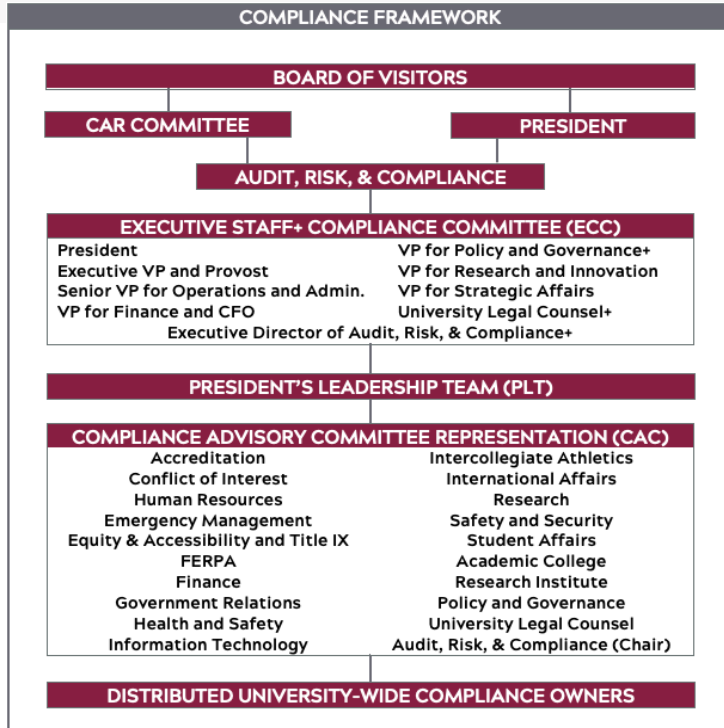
COMPLIANCE FRAMEWORK

BOARD OF VISITORS

CAR COMMITTEE

PRESIDENT

AUDIT, RISK, & COMPLIANCE

EXECUTIVE STAFF+ COMPLIANCE COMMITTEE (ECC)

President
Executive VP and Provost
Senior VP for Operations and Admin.
VP for Finance and CFO

VP for Policy and Governance+
VP for Research and Innovation
VP for Strategic Affairs
University Legal Counsel+

Executive Director of Audit, Risk, & Compliance+

PRESIDENT'S LEADERSHIP TEAM (PLT)

COMPLIANCE ADVISORY COMMITTEE REPRESENTATION (CAC)

Accreditation
Conflict of Interest
Human Resources
Emergency Management
Equity & Accessibility and Title IX
FERPA
Finance
Government Relations
Health and Safety
Information Technology

Intercollegiate Athletics
International Affairs
Research
Safety and Security
Student Affairs
Academic College
Research Institute
Policy and Governance
University Legal Counsel
Audit, Risk, & Compliance (Chair)

DISTRIBUTED UNIVERSITY-WIDE COMPLIANCE OWNERS